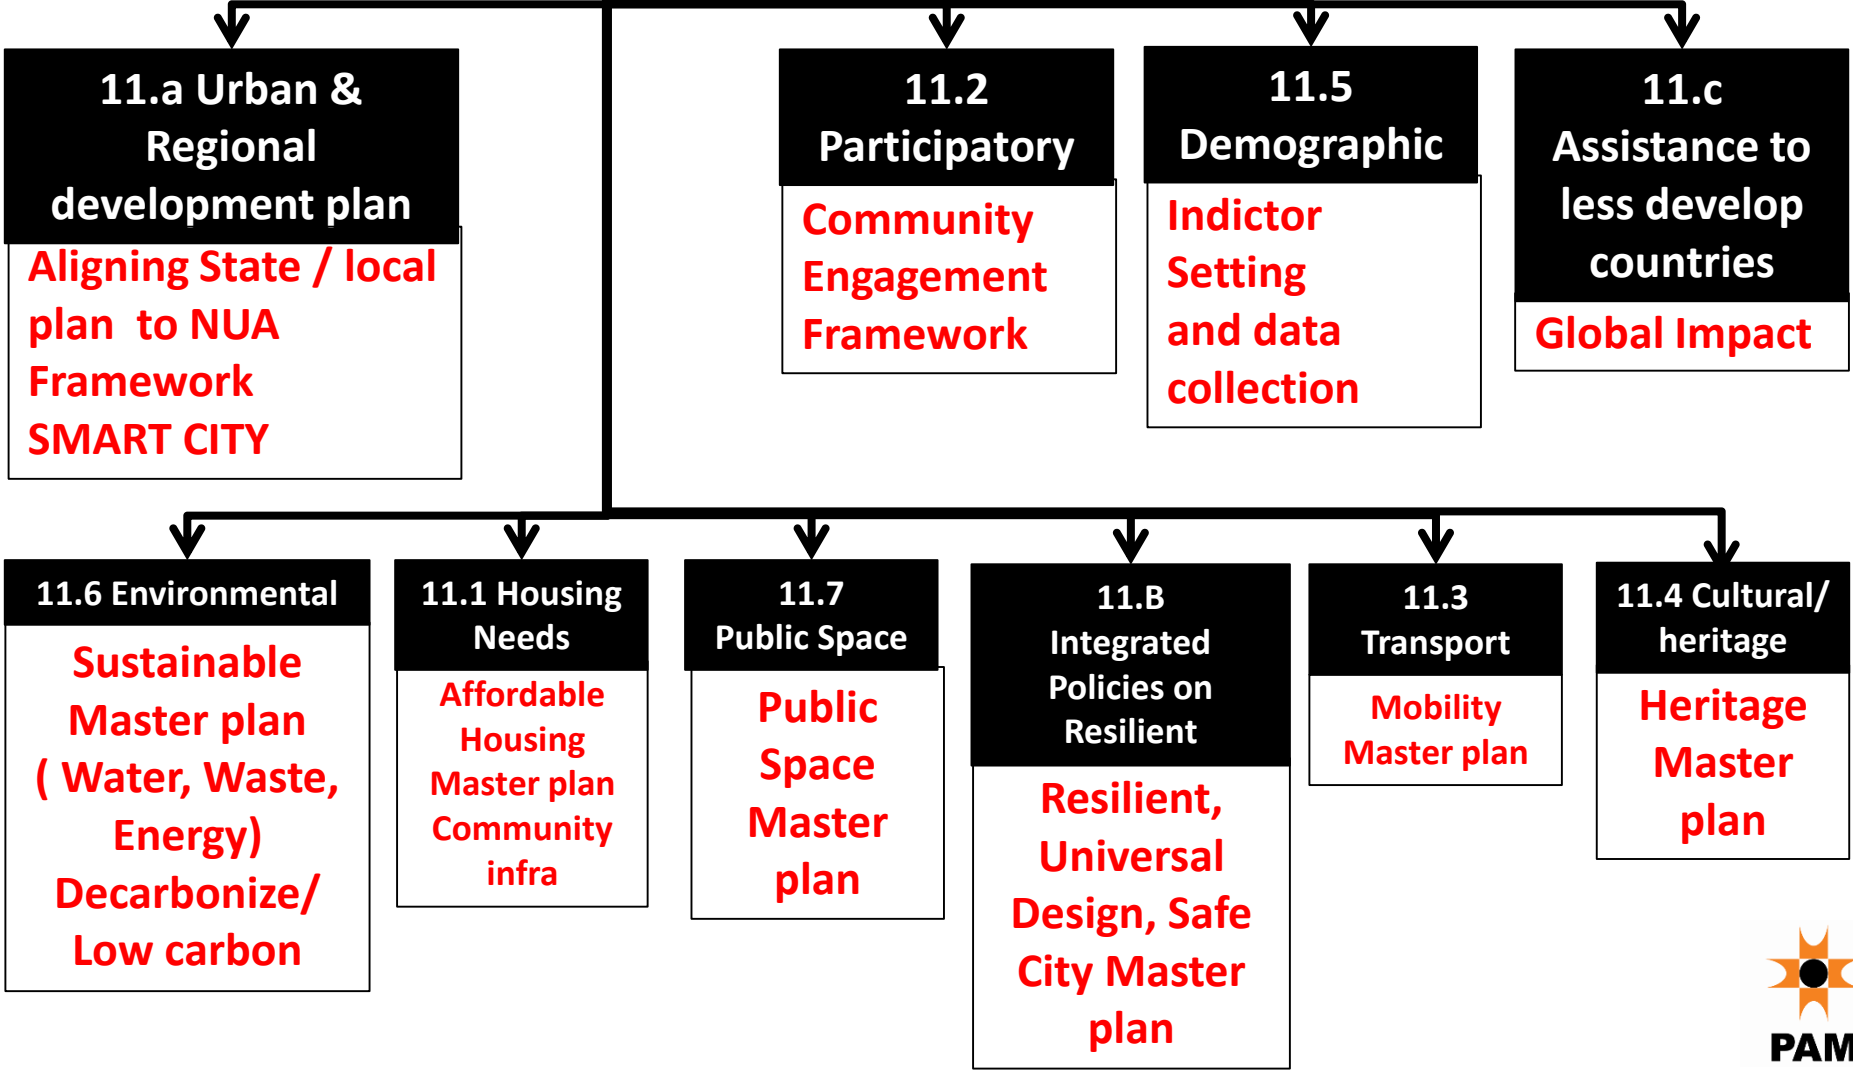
11.a Urban & Regional development plan

Aligning State / local plan to NUA Framework SMART CITY

11.2 Participatory

Community Engagement Framework

11.5 Demographic

Indictor Setting and data collection

11.c Assistance to less develop countries

Global Impact

11.6 Environmental

Sustainable Master plan ( Water, Waste, Energy) Decarbonize/ Low carbon

11.1 Housing Needs

Affordable Housing Master plan Community infra

11.7 Public Space

Public Space Master plan

11.B Integrated Policies on Resilient

Resilient, Universal Design, Safe City Master plan

11.3 Transport

Mobility Master plan

11.4 Cultural/ heritage

Heritage Master plan

PAM